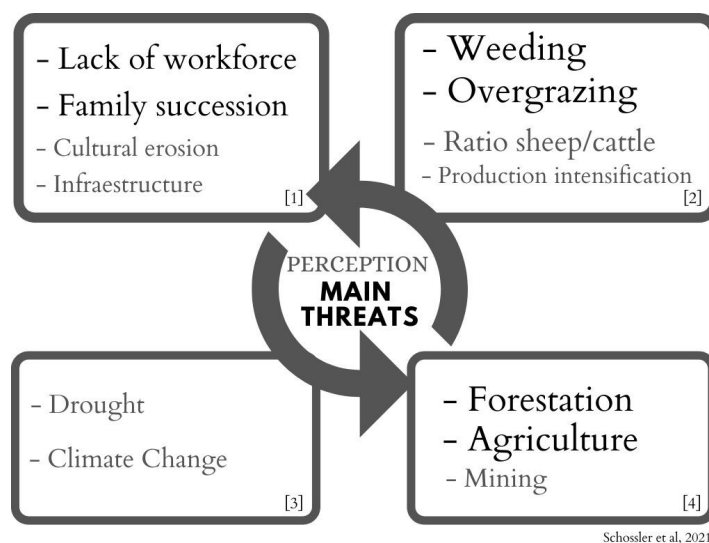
- Lack of workforce
- Family succession
- Cultural erosion
- Infraestructure
[1]

- Weeding
- Overgrazing
- Ratio sheep/cattle
- Production intensification
[2]

PERCEPTION
MAIN
THREATS

- Drought
- Climate Change
[3]

- Forestation
- Agriculture
- Mining
[4]

Schossler et al, 2021